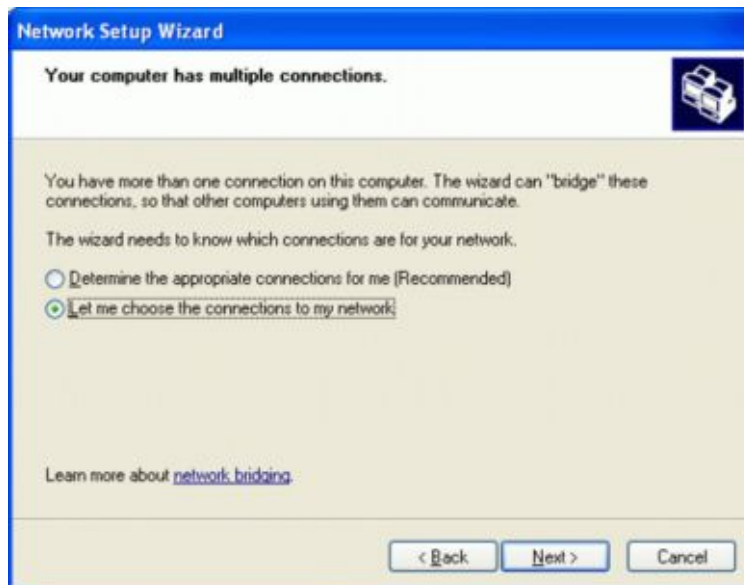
Network Setup Wizard

Your computer has multiple connections.

You have more than one connection on this computer. The wizard can "bridge" these connections, so that other computers using them can communicate.

The wizard needs to know which connections are for your network.

Determine the appropriate connections for me (Recommended)

Let me choose the connections to my network

Learn more about network bridging.

< Back

Next >

Cancel